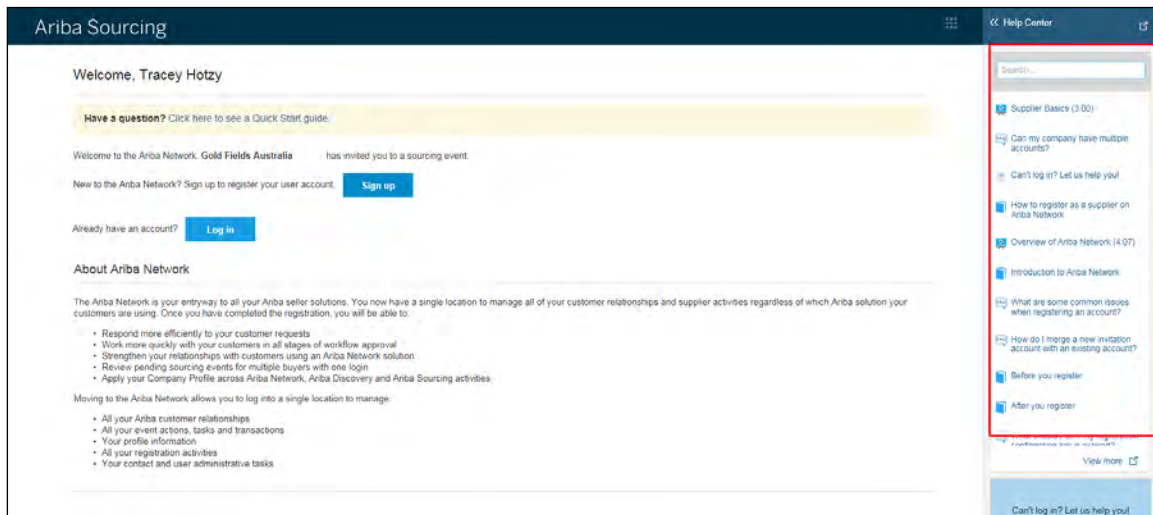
Ariba Sourcing

Welcome, Tracey Hotzy

Have a question? Click here to see a Quick Start guide.

Welcome to the Ariba Network. Gold Fields Australia has invited you to a sourcing event.

New to the Ariba Network? Sign up to register your user account. Sign up

Already have an account? Log in

About Ariba Network

The Ariba Network is your entryway to all your Ariba seller solutions. You now have a single location to manage all of your customer relationships and supplier activities regardless of which Ariba solution your customers are using. Once you have completed the registration, you will be able to:

- Respond more efficiently to your customer requests
- Work more quickly with your customers in all stages of workflow approval
- Strengthen your relationships with customers using an Ariba Network solution
- Review pending sourcing events for multiple buyers with one login
- Apply your Company Profile across Ariba Network, Ariba Discovery and Ariba Sourcing activities

Moving to the Ariba Network allows you to log into a single location to manage:

- All your Ariba customer relationships
- All your event actions, tasks and transactions
- Your profile information
- All your registration activities
- Your contact and user administrative tasks

« Help Center

Search...

Supplier Basics (3:00)

Can my company have multiple accounts?

Can't log in? Let us help you!

How to register as a supplier on Ariba Network

Overview of Ariba Network (4:07)

Introduction to Ariba Network

What are some common issues when registering an account?

How do I merge a new invitation account with an existing account?

Before you register

After you register

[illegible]

View more

Can't log in? Let us help you!